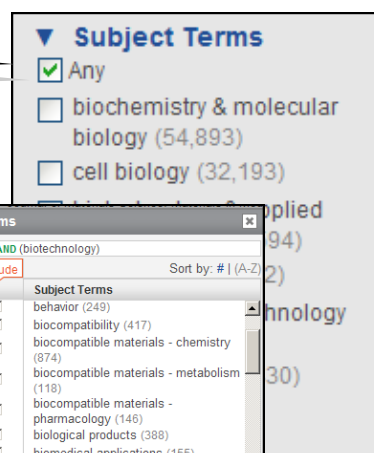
▼ Subject Terms

Any

biochemistry & molecular biology (54,893)

cell biology (32,193)

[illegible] applied

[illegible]94)

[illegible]2)

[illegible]hnology

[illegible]30)

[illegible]rms

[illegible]AND (biotechnology)

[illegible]ude

Sort by: # | (A-Z)

Subject Terms

behavior (249)

biocompatibility (417)

biocompatible materials - chemistry (874)

biocompatible materials - metabolism (118)

biocompatible materials - pharmacology (146)

biological products (388)

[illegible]